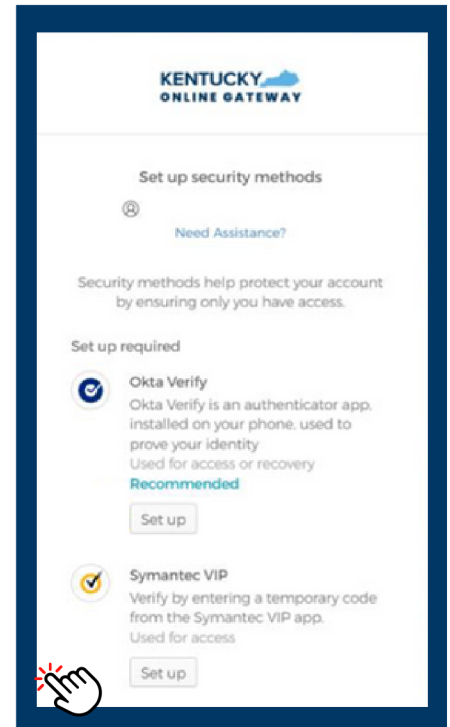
KENTUCKY
ONLINE GATEWAY

Set up security methods

Need Assistance?

Security methods help protect your account by ensuring only you have access.

Set up required

Okta Verify
Okta Verify is an authenticator app, installed on your phone, used to prove your identity
Used for access or recovery
Recommended

Set up

Symantec VIP
Verify by entering a temporary code from the Symantec VIP app.
Used for access

Set up